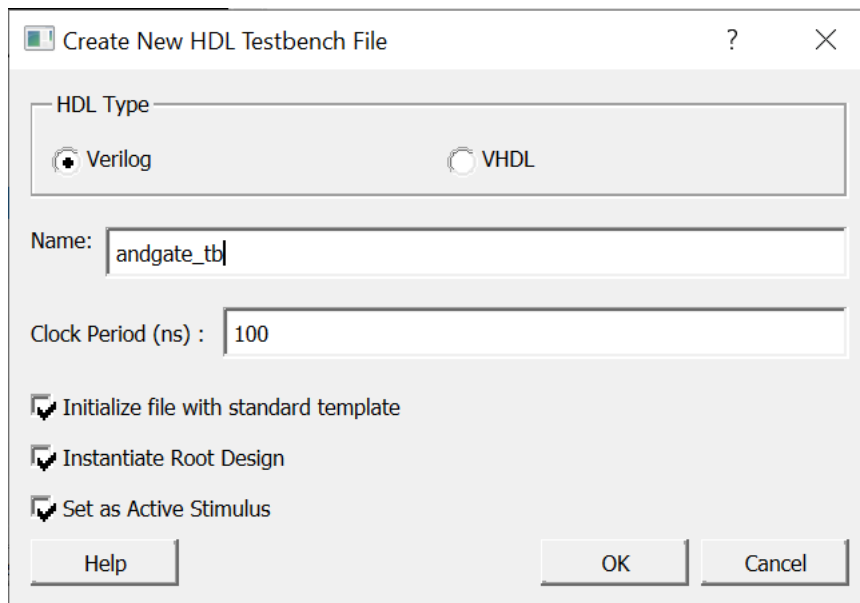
Create New HDL Testbench File

?

HDL Type

Verilog

VHDL

Name: andgate_tb

Clock Period (ns) : 100

Initialize file with standard template

Instantiate Root Design

Set as Active Stimulus

Help

OK

Cancel